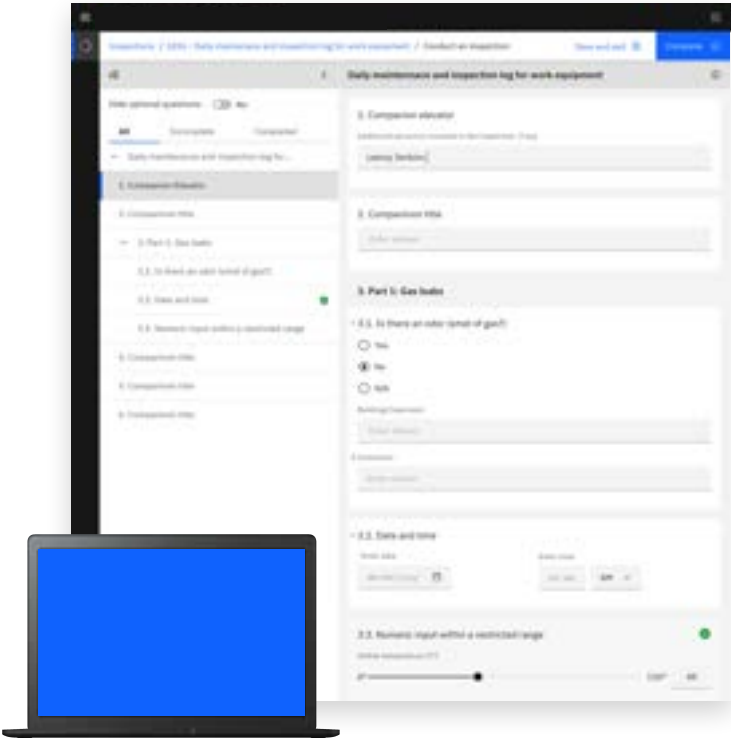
Inspections / 0234 - Daily maintenance and inspection log for work equipment / Conduct an inspection

Save and exit

Complete

Hide optional questions

No

All

Incomplete

Completed

Daily maintenance and inspection log fo...

1. Companion Elevator

2. Companion title

3. Part 3: Gas leaks

3.1. Is there an odor (smell of gas?)

3.2. Date and time

3.3. Numeric input within a restricted range

4. Companion title

5. Companion title

6. Companion title

Daily maintenance and inspection log for work equipment

1. Companion elevator

Lenny Jenkins

2. Companion title

Enter answer

3. Part 3: Gas leaks

3.1. Is there an odor (smell of gas?)

Yes

No

N/A

Enter answer

Enter answer

3.2. Date and time

Enter date

Enter time

AM

3.3. Numeric input within a restricted range

0°

100°

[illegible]